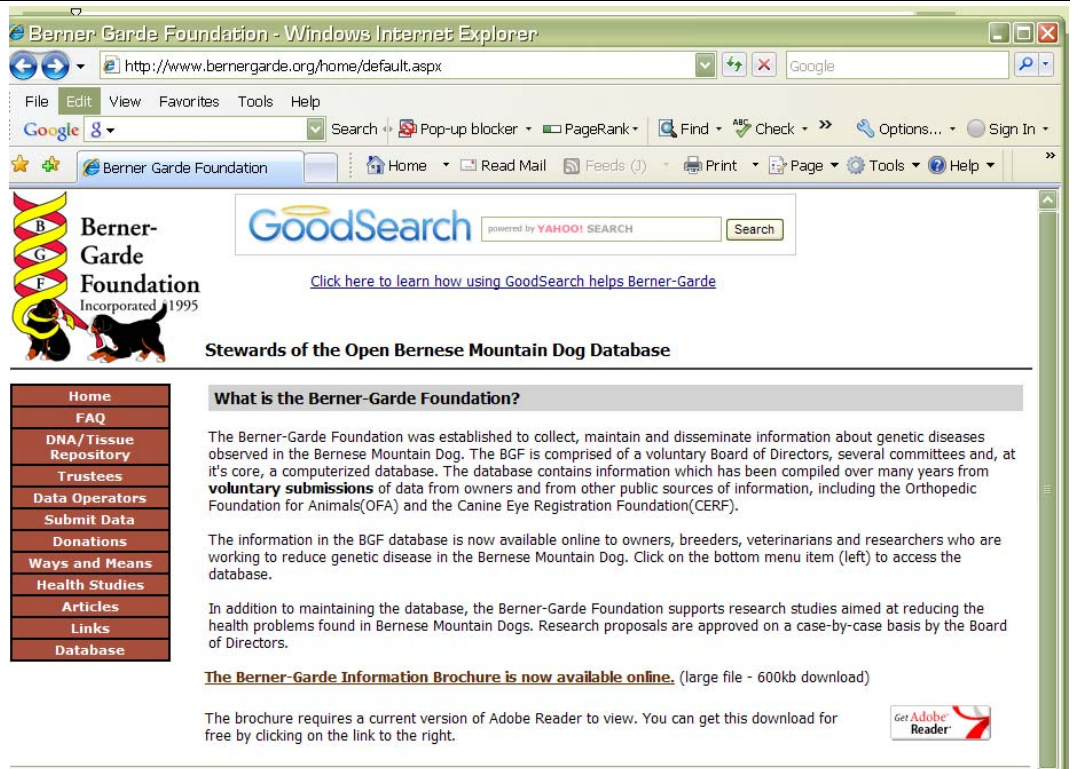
Berner Garde Foundation - Windows Internet Explorer

http://www.bernergarde.org/home/default.aspx

Google

File Edit View Favorites Tools Help

Google 8 Search Pop-up blocker PageRank Find Check » Options... Sign In

Berner Garde Foundation

Home Read Mail Feeds (J) Print Page Tools Help

B G F

Berner-Garde Foundation
Incorporated 1995

GoodSearch powered by YAHOO! SEARCH Search

Click here to learn how using GoodSearch helps Berner-Garde

Stewards of the Open Bernese Mountain Dog Database

Home
FAQ
DNA/Tissue Repository
Trustees
Data Operators
Submit Data
Donations
Ways and Means
Health Studies
Articles
Links
Database

What is the Berner-Garde Foundation?

The Berner-Garde Foundation was established to collect, maintain and disseminate information about genetic diseases observed in the Bernese Mountain Dog. The BGF is comprised of a voluntary Board of Directors, several committees and, at it's core, a computerized database. The database contains information which has been compiled over many years from **voluntary submissions** of data from owners and from other public sources of information, including the Orthopedic Foundation for Animals(OFA) and the Canine Eye Registration Foundation(CERF).

The information in the BGF database is now available online to owners, breeders, veterinarians and researchers who are working to reduce genetic disease in the Bernese Mountain Dog. Click on the bottom menu item (left) to access the database.

In addition to maintaining the database, the Berner-Garde Foundation supports research studies aimed at reducing the health problems found in Bernese Mountain Dogs. Research proposals are approved on a case-by-case basis by the Board of Directors.

The Berner-Garde Information Brochure is now available online. (large file - 600kb download)

The brochure requires a current version of Adobe Reader to view. You can get this download for free by clicking on the link to the right.

Get Adobe Reader